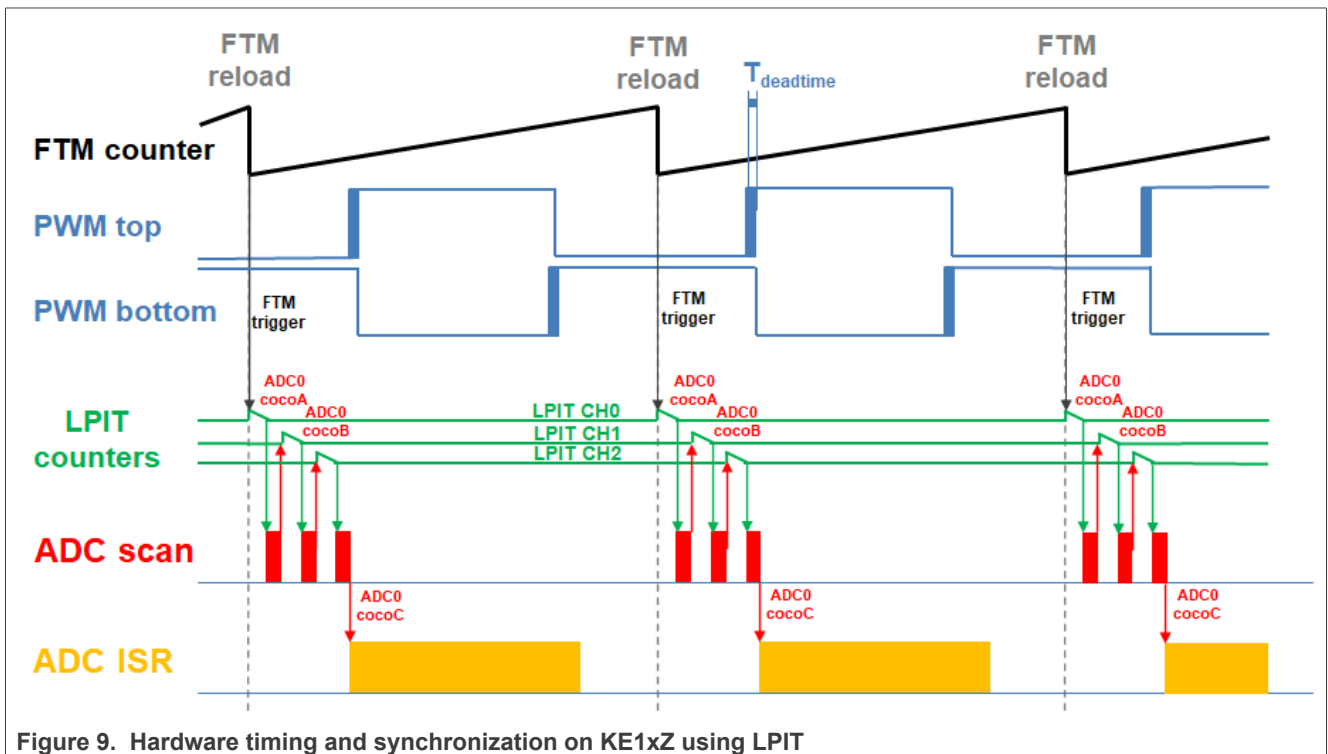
FTM reload

FTM reload

$T_{deadtime}$

FTM reload

FTM counter

PWM top

PWM bottom

FTM trigger

FTM trigger

FTM trigger

ADC0 cocoA

ADC0 cocoB

LPIT CH0

ADC0 cocoA

ADC0 cocoB

ADC0 cocoA

ADC0 cocoB

LPIT counters

LPIT CH1

LPIT CH2

ADC scan

ADC0 cocoC

ADC0 cocoC

ADC0 cocoC

ADC ISR

Figure 9. Hardware timing and synchronization on KE1xZ using LPIT